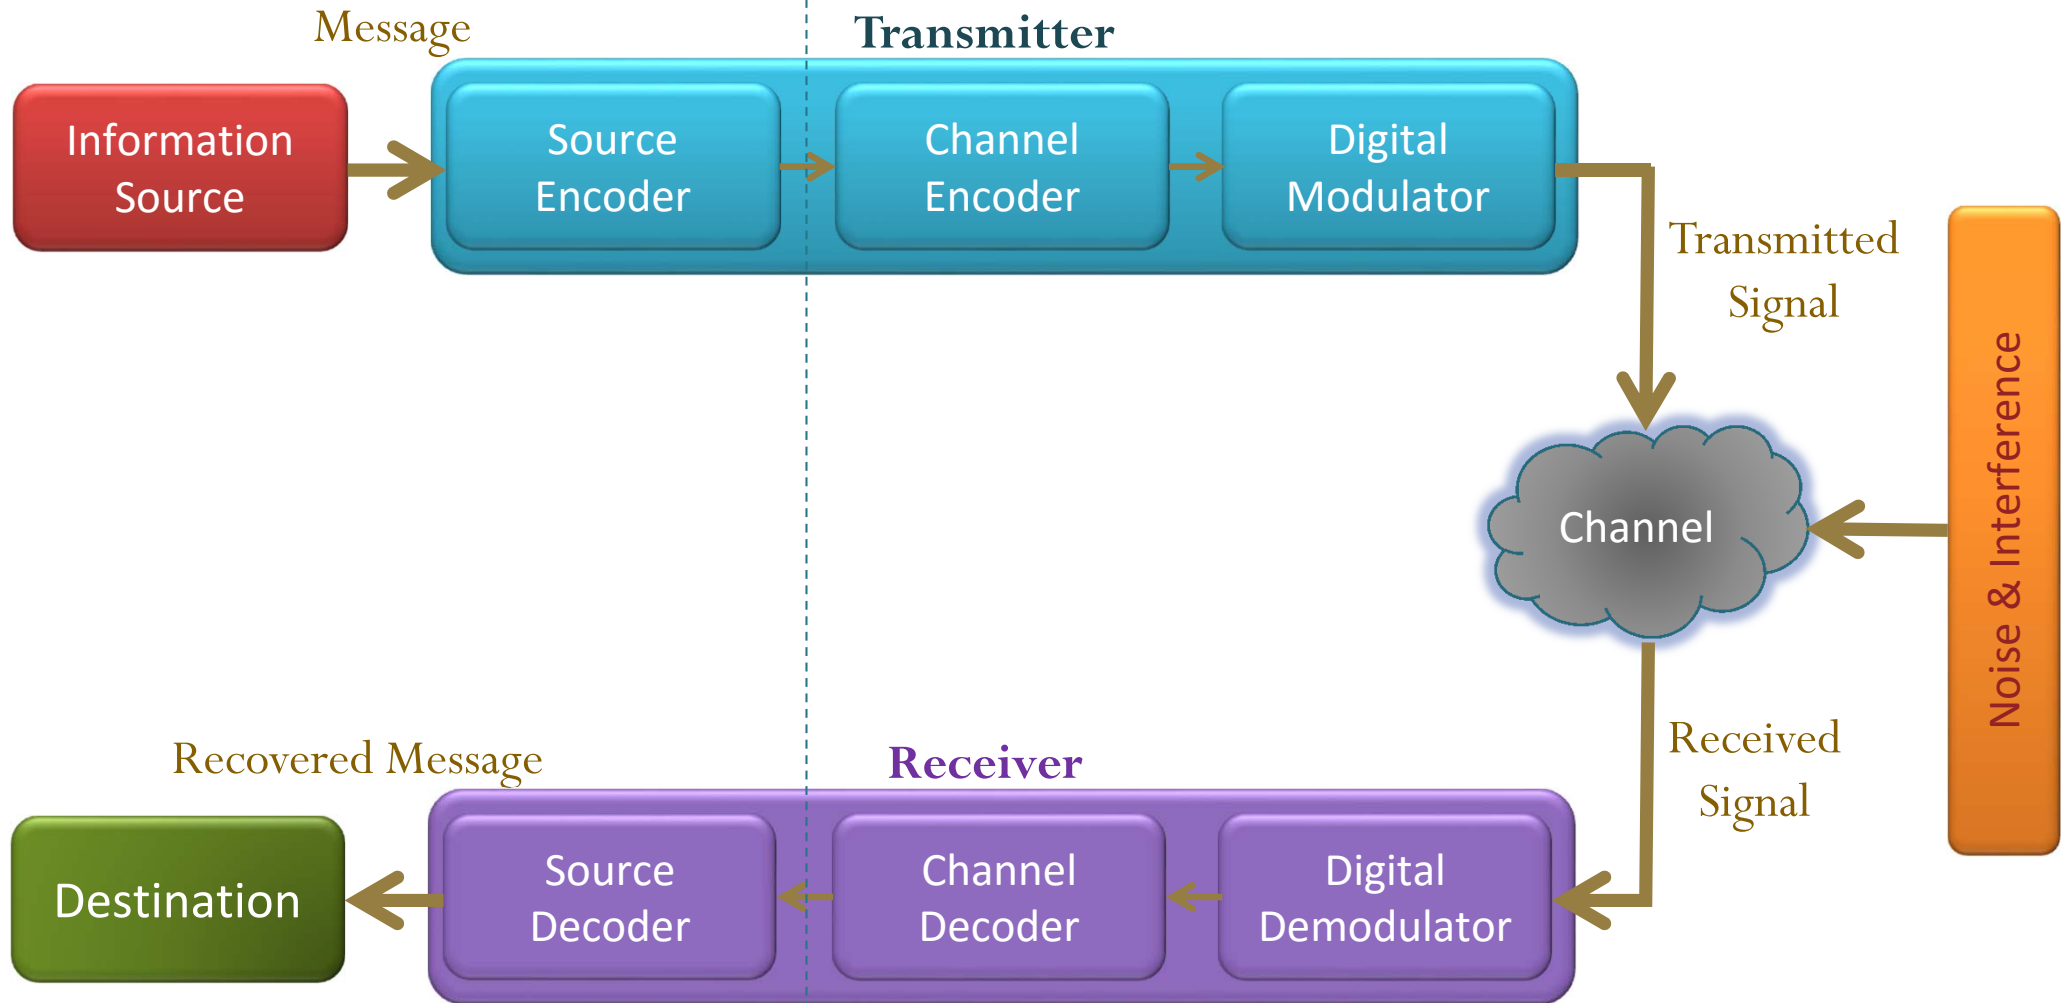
Message

Transmitter

Information Source

Source Encoder

Channel Encoder

Digital Modulator

Transmitted Signal

Channel

Noise & Interference

Received Signal

Recovered Message

Receiver

Destination

Source Decoder

Channel Decoder

Digital Demodulator